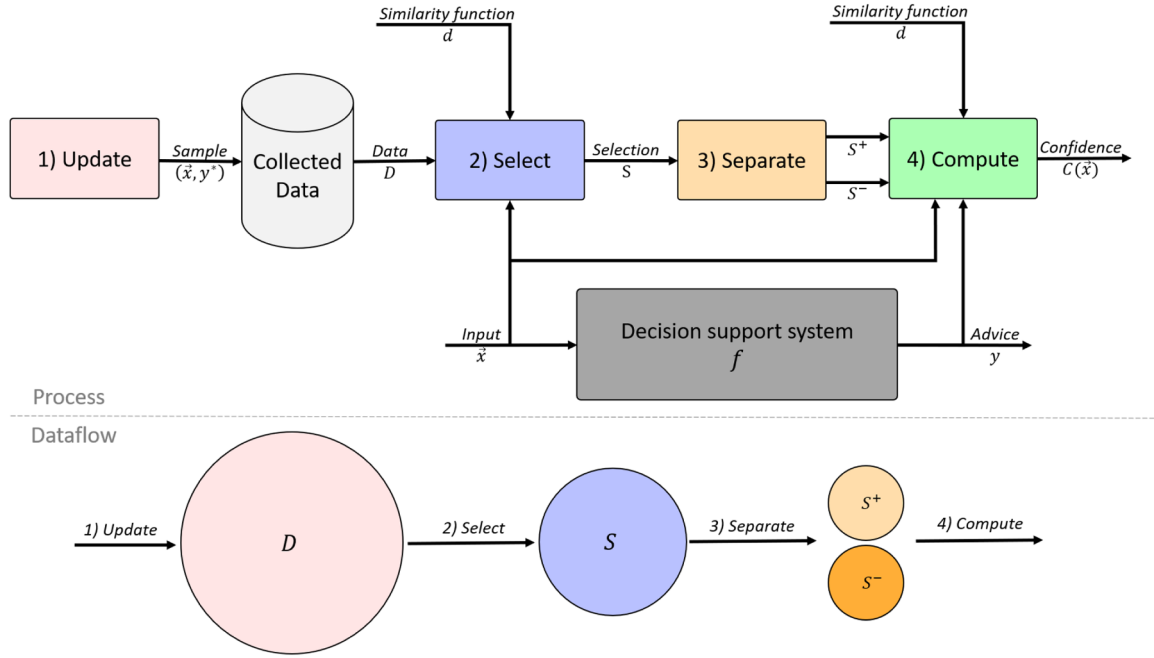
Similarity function
$d$

Similarity function
$d$

1) Update

Sample
$(\vec{x}, y^*)$

Collected Data

Data
$D$

2) Select

Selection
S

3) Separate

$S^+$

$S^-$

4) Compute

Confidence
$C(\vec{x})$

Input
$\vec{x}$

Decision support system
$f$

Advice
$y$

Process

Dataflow

1) Update

$D$

2) Select

$S$

3) Separate

$S^+$

$S^-$

4) Compute